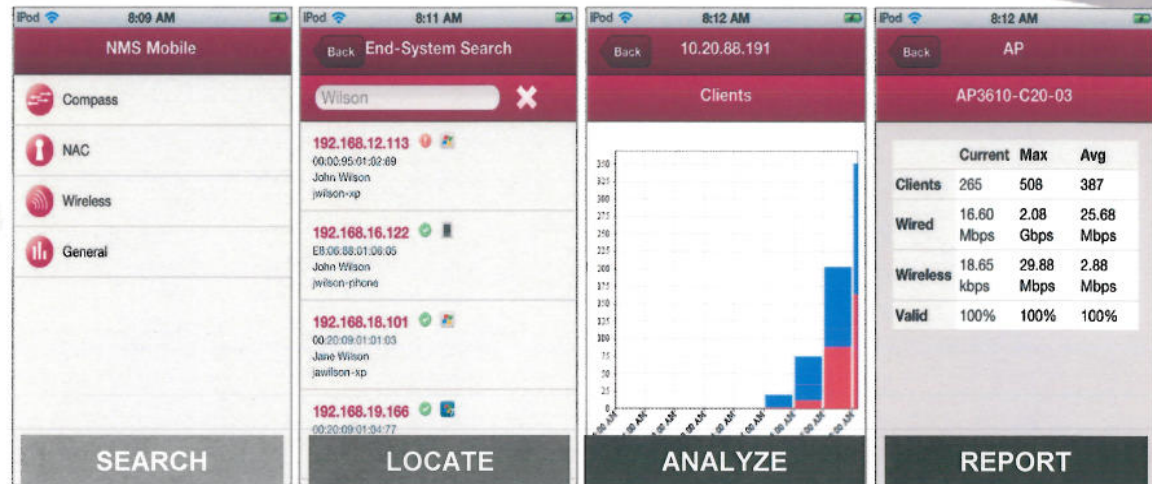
iPod 8:09 AM

NMS Mobile

Compass

NAC

Wireless

General

SEARCH

iPod 8:11 AM

Back End-System Search

Wilson

192.168.12.113
00:00:95:01:02:69
John Wilson
jwilson-xp

192.168.16.122
E8:06:88:01:06:05
John Wilson
jwilson-phone

192.168.18.101
00:20:09:01:01:03
Jane Wilson
jawilson-xp

192.168.19.166
00:20:09:01:04:77

LOCATE

iPod 8:12 AM

Back 10.20.88.191

Clients

ANALYZE

iPod 8:12 AM

Back AP

AP3610-C20-03

| | Current | Max | Avg |
|---|---|---|---|
| Clients | 265 | 508 | 387 |
| Wired | 16.60 Mbps | 2.08 Gbps | 25.68 Mbps |
| Wireless | 18.65 kbps | 29.88 Mbps | 2.88 Mbps |
| Valid | 100% | 100% | 100% |

REPORT